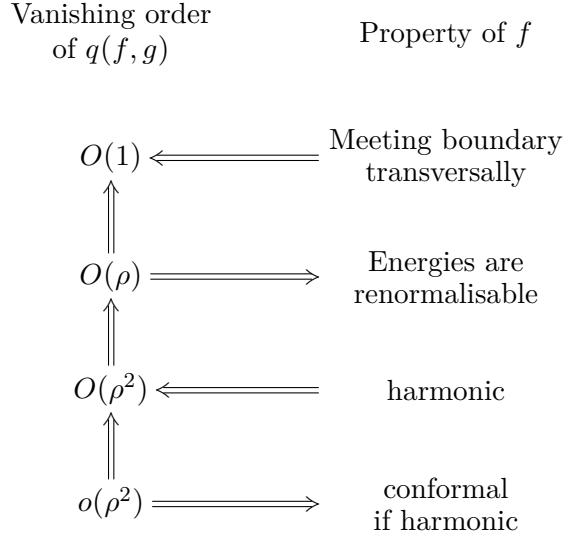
Vanishing order of $q(f,g)$

Property of $f$

$O(1) \Longleftarrow$ Meeting boundary transversally

$\Uparrow$

$O(\rho) \Longrightarrow$ Energies are renormalisable

$\Uparrow$

$O(\rho^2) \Longleftarrow$ harmonic

$\Uparrow$

$o(\rho^2) \Longrightarrow$ conformal if harmonic